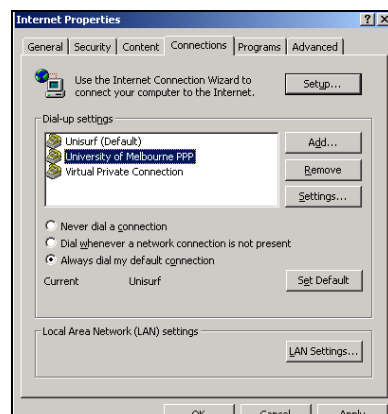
Internet Properties ? X

General | Security | Content | Connections | Programs | Advanced

Use the Internet Connection Wizard to connect your computer to the Internet.

Setup...

Dial-up settings

Unisurf (Default)
University of Melbourne PPP
Virtual Private Connection

Add...
Remove
Settings...

Never dial a connection
Dial whenever a network connection is not present
Always dial my default connection

Current Unisurf

Set Default

Local Area Network (LAN) settings

LAN Settings...

OK Cancel Apply